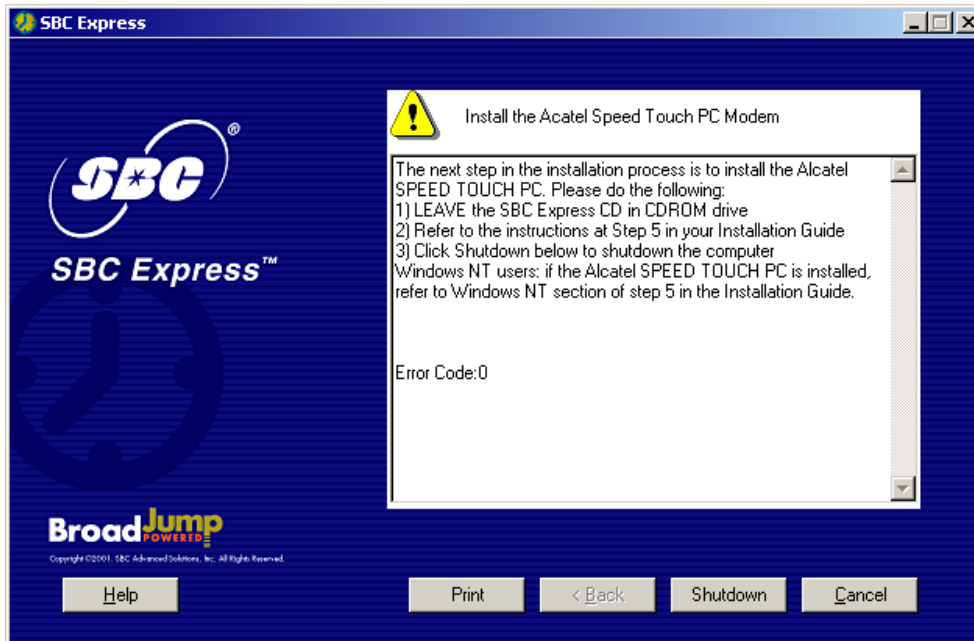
SBC Express

SBC®

SBC Express™

BroadJump POWERED

Copyright ©2001, SBC Advanced Solutions, Inc. All Rights Reserved.

Install the Acatel Speed Touch PC Modem

The next step in the installation process is to install the Alcatel SPEED TOUCH PC. Please do the following:
1) LEAVE the SBC Express CD in CDROM drive
2) Refer to the instructions at Step 5 in your Installation Guide
3) Click Shutdown below to shutdown the computer
Windows NT users: if the Alcatel SPEED TOUCH PC is installed, refer to Windows NT section of step 5 in the Installation Guide.

Error Code:0

Help

Print

< Back

Shutdown

Cancel